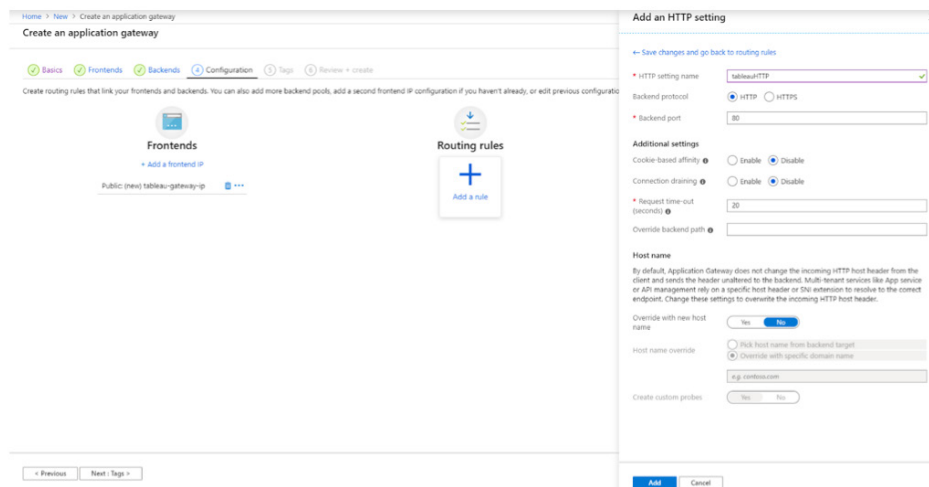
Home > New > Create an application gateway

Create an application gateway

Basics Frontends Backends 4 Configuration 5 Tags 6 Review + create

Create routing rules that link your frontends and backends. You can also add more backend pools, add a second frontend IP configuration if you haven't already, or edit previous configuratio

Frontends

+ Add a frontend IP

Public: (new) tableau-gateway-ip

Routing rules

Add a rule

< Previous Next : Tags >

Add an HTTP setting

← Save changes and go back to routing rules

* HTTP setting name tableauHTTP

Backend protocol HTTP HTTPS

* Backend port 80

Additional settings

Cookie-based affinity Enable Disable

Connection draining Enable Disable

* Request time-out (seconds) 20

Override backend path

Host name

By default, Application Gateway does not change the incoming HTTP host header from the client and sends the header unaltered to the backend. Multi-tenant services like App service or API management rely on a specific host header or SNI extension to resolve to the correct endpoint. Change these settings to overwrite the incoming HTTP host header.

Override with new host name Yes No

Host name override Pick host name from backend target Override with specific domain name

e.g. contoso.com

Create custom probes Yes No

Add Cancel